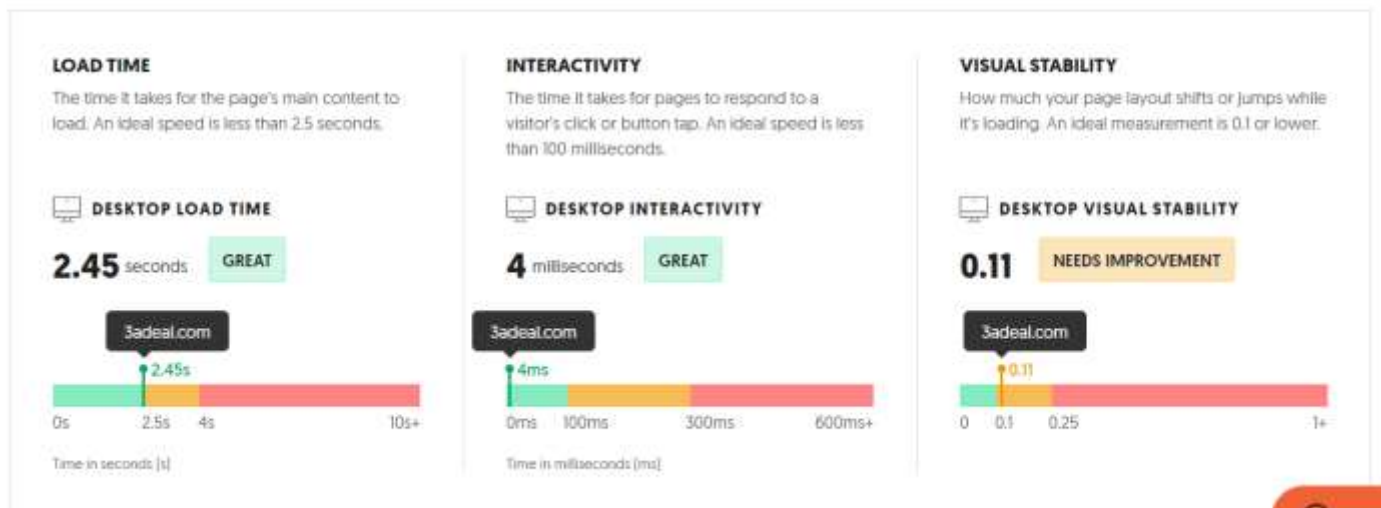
LOAD TIME

The time it takes for the page's main content to load. An ideal speed is less than 2.5 seconds.

DESKTOP LOAD TIME

2.45 seconds GREAT

3adeal.com

2.45s

0s 2.5s 4s 10s+

Time in seconds (s)

INTERACTIVITY

The time it takes for pages to respond to a visitor's click or button tap. An ideal speed is less than 100 milliseconds.

DESKTOP INTERACTIVITY

4 milliseconds GREAT

3adeal.com

4ms

0ms 100ms 300ms 600ms+

Time in milliseconds (ms)

VISUAL STABILITY

How much your page layout shifts or jumps while it's loading. An ideal measurement is 0.1 or lower.

DESKTOP VISUAL STABILITY

0.11 NEEDS IMPROVEMENT

3adeal.com

0.11

0 0.1 0.25 1+